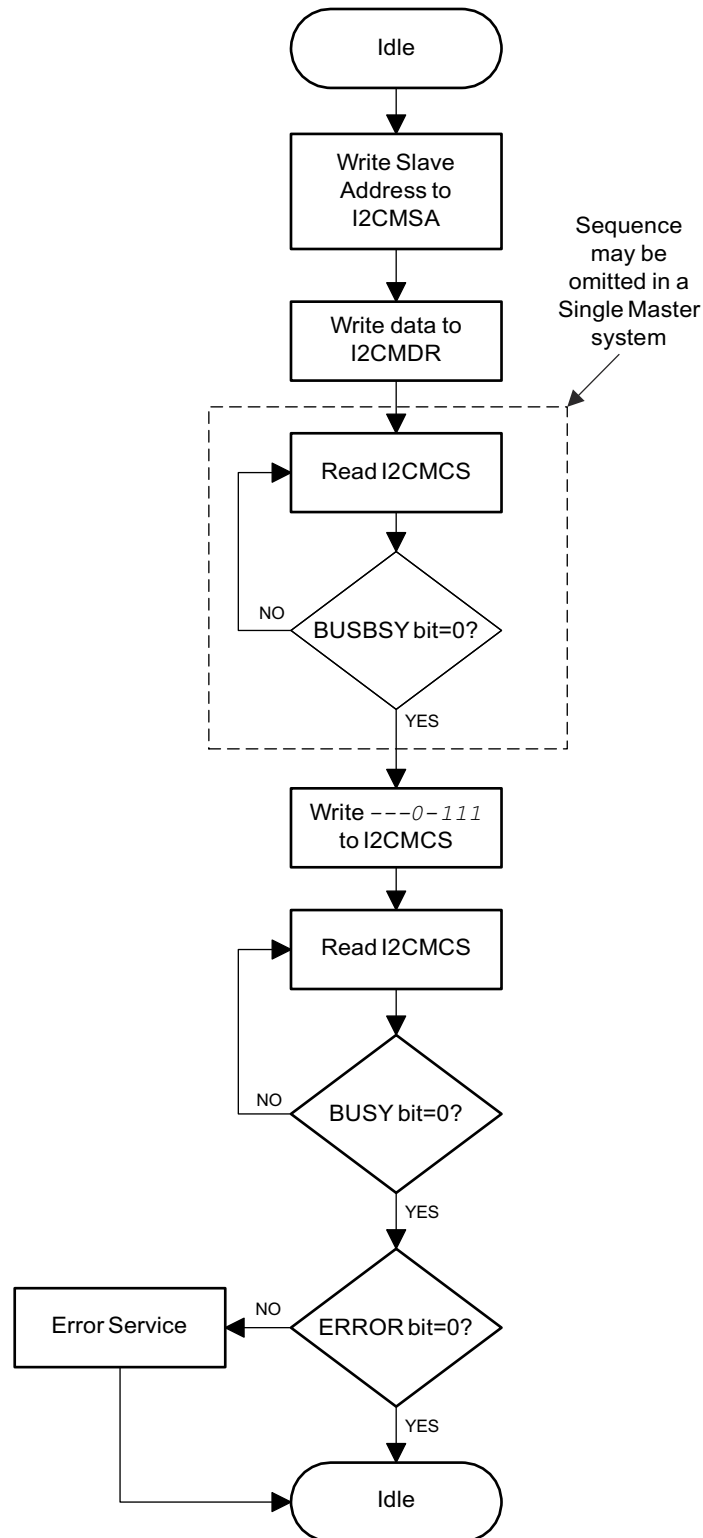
Idle

Write Slave Address to I2CMSA

Sequence may be omitted in a Single Master system

Write data to I2CMDR

Read I2CMCS

NO

BUSBSY bit=0?

YES

Write ---0-111 to I2CMCS

Read I2CMCS

NO

BUSY bit=0?

YES

Error Service

NO

ERROR bit=0?

YES

Idle